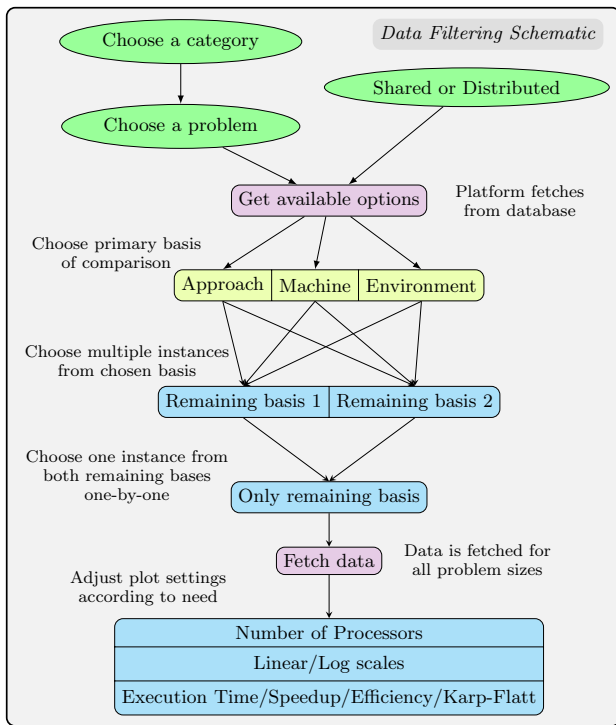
Data Filtering Schematic

Choose a category

Choose a problem

Shared or Distributed

Get available options

Platform fetches from database

Choose primary basis of comparison

| Approach | Machine | Environment |
|---|---|---|

Choose multiple instances from chosen basis

| Remaining basis 1 | Remaining basis 2 |
|---|---|

Choose one instance from both remaining bases one-by-one

Only remaining basis

Fetch data

Data is fetched for all problem sizes

Adjust plot settings according to need

Number of Processors

Linear/Log scales

Execution Time/Speedup/Efficiency/Karp-Flatt